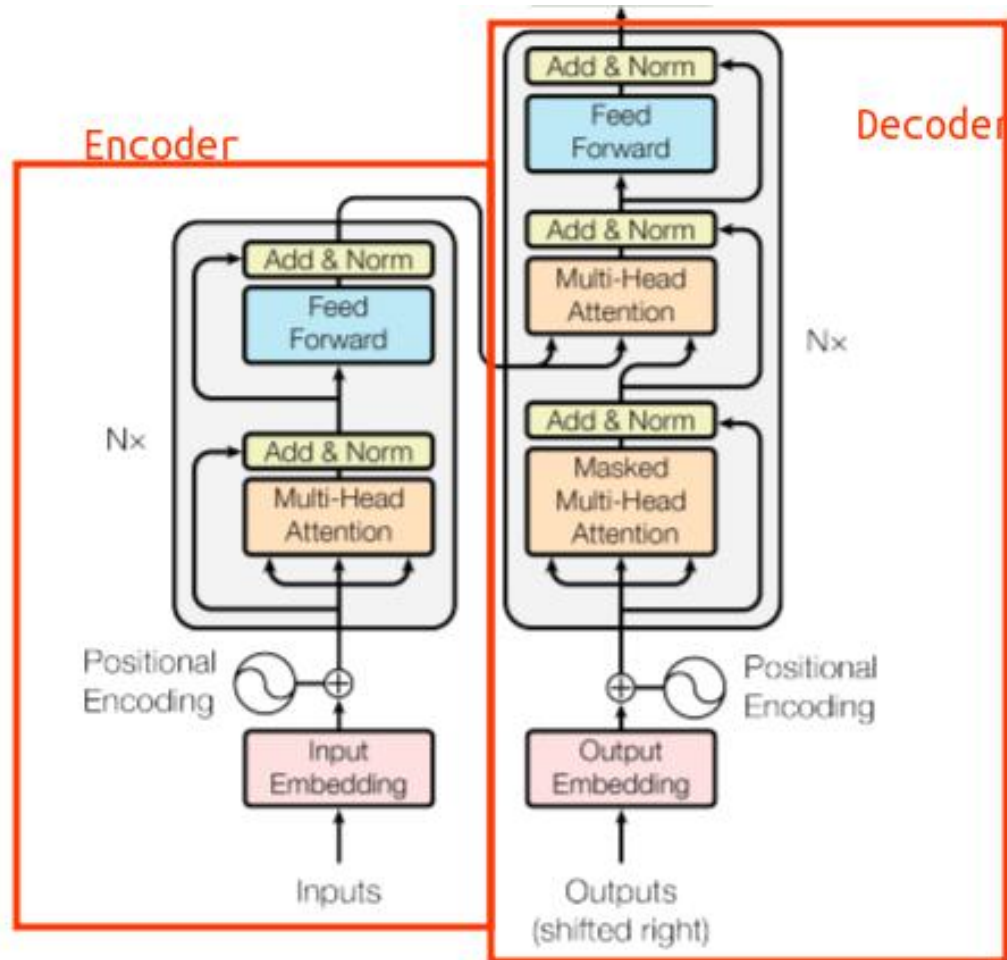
Encoder

Decoder

Add & Norm

Feed Forward

Add & Norm

Multi-Head Attention

Nx

Positional Encoding

Input Embedding

Inputs

Add & Norm

Feed Forward

Add & Norm

Multi-Head Attention

Add & Norm

Masked Multi-Head Attention

Nx

Positional Encoding

Output Embedding

Outputs (shifted right)